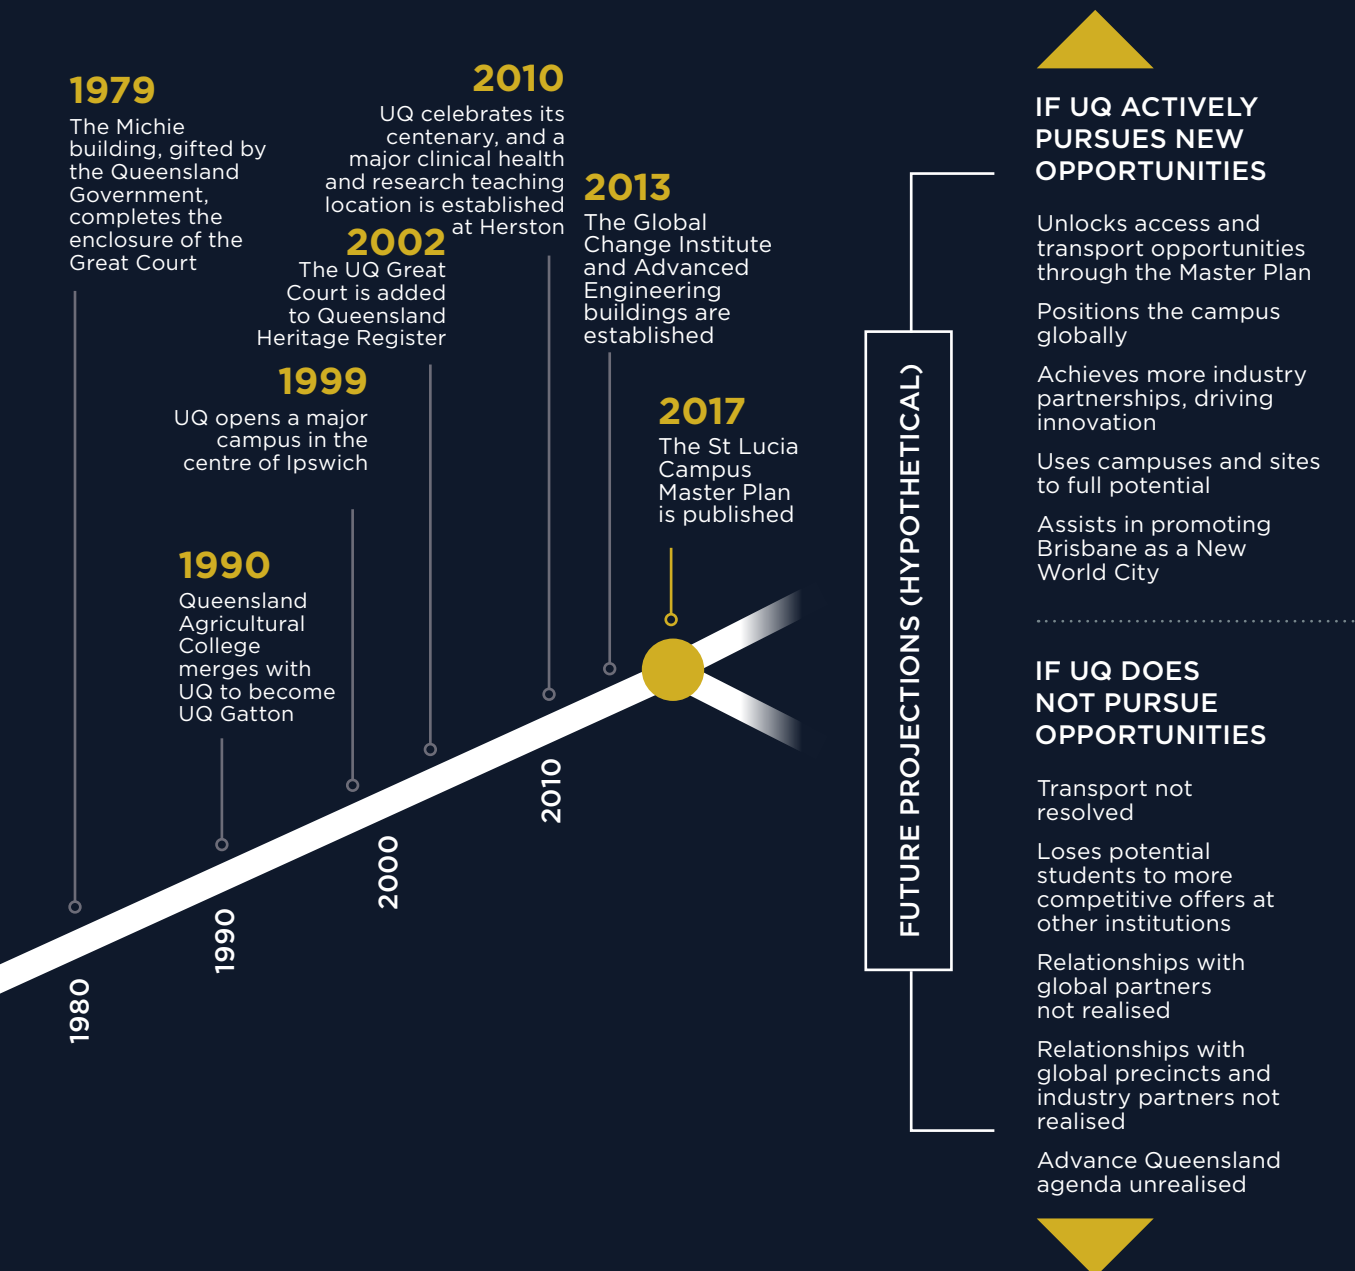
1979
The Michie building, gifted by the Queensland Government, completes the enclosure of the Great Court

2010
UQ celebrates its centenary, and a major clinical health and research teaching location is established at Herston

2002
The UQ Great Court is added to Queensland Heritage Register

2013
The Global Change Institute and Advanced Engineering buildings are established

1999
UQ opens a major campus in the centre of Ipswich

2017
The St Lucia Campus Master Plan is published

1990
Queensland Agricultural College merges with UQ to become UQ Gatton

1980

1990

2000

2010

FUTURE PROJECTIONS (HYPOTHETICAL)

IF UQ ACTIVELY PURSUES NEW OPPORTUNITIES

Unlocks access and transport opportunities through the Master Plan

Positions the campus globally

Achieves more industry partnerships, driving innovation

Uses campuses and sites to full potential

Assists in promoting Brisbane as a New World City

IF UQ DOES NOT PURSUE OPPORTUNITIES

Transport not resolved

Loses potential students to more competitive offers at other institutions

Relationships with global partners not realised

Relationships with global precincts and industry partners not realised

Advance Queensland agenda unrealised